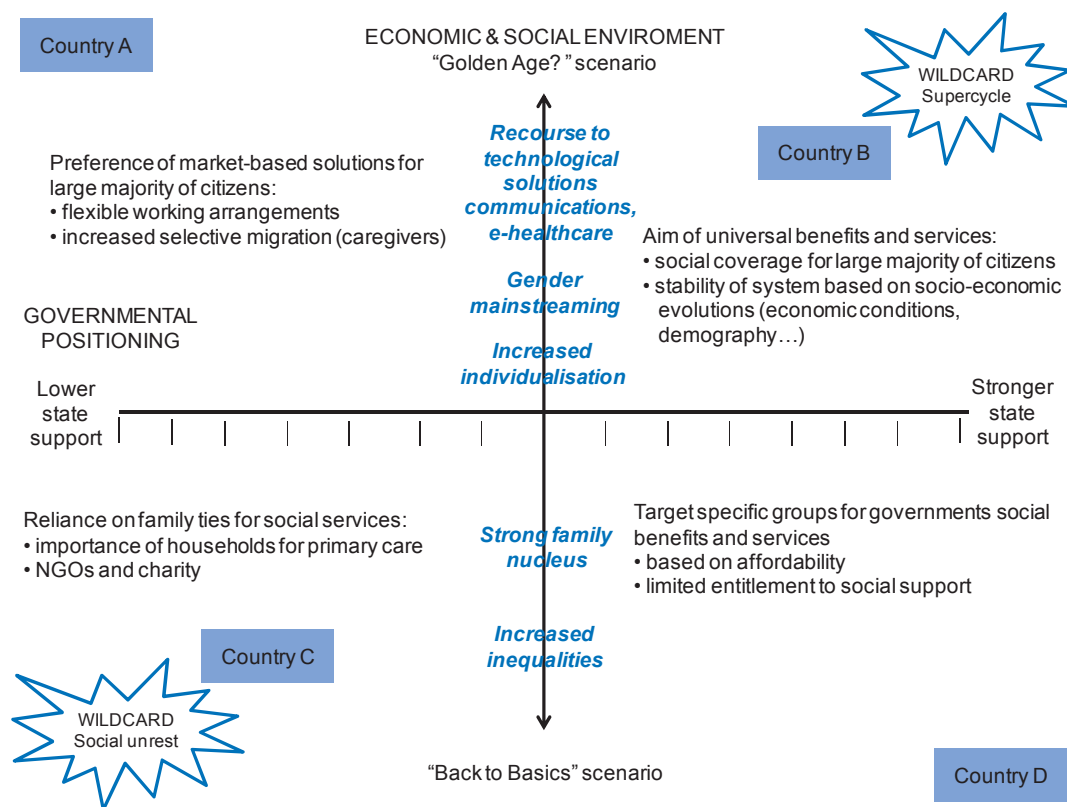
Country A

ECONOMIC & SOCIAL ENVIROMENT
"Golden Age? " scenario

WILDCARD
Supercycle

Country B

Preference of market-based solutions for large majority of citizens:
• flexible working arrangements
• increased selective migration (caregivers)

Recourse to technological solutions communications, e-healthcare

Gender mainstreaming

Increased individualisation

Aim of universal benefits and services:
• social coverage for large majority of citizens
• stability of system based on socio-economic evolutions (economic conditions, demography…)

GOVERNMENTAL POSITIONING

Lower state support

Stronger state support

Reliance on family ties for social services:
• importance of households for primary care
• NGOs and charity

Strong family nucleus

Increased inequalities

Target specific groups for governments social benefits and services
• based on affordability
• limited entitlement to social support

Country C

WILDCARD
Social unrest

"Back to Basics" scenario

Country D